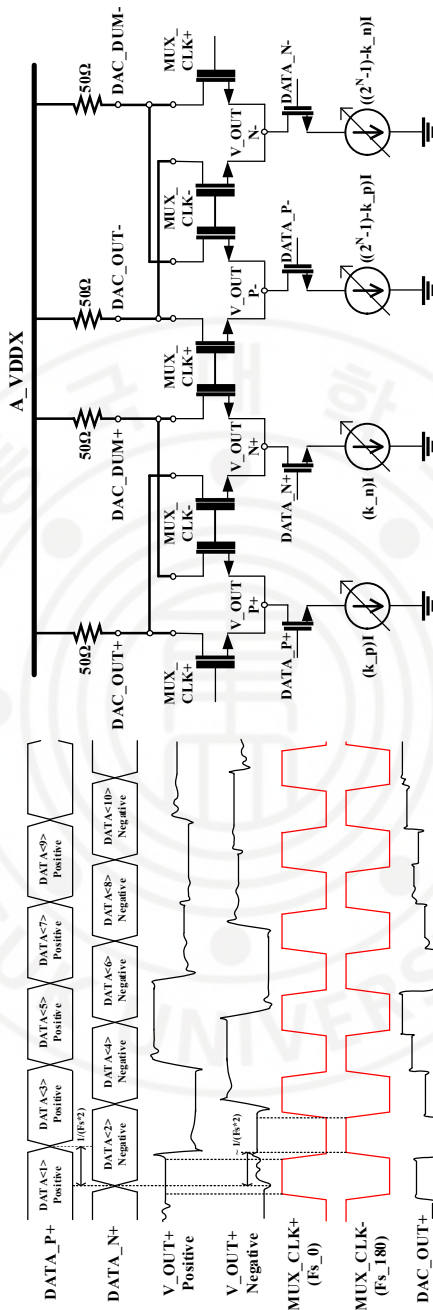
A_VDDX

50Ω
DAC_OUT+
50Ω
DAC_DUM+
50Ω
DAC_OUT-
50Ω
DAC_DUM-

MUX_ CLK+
V_OUT P+
MUX_ CLK-
V_OUT N+
MUX_ CLK+
V_OUT P-
MUX_ CLK-
V_OUT N-
MUX_ CLK+

DATA_P+
DATA_N+
DATA_P-
DATA_N-

(k_p)I
(k_n)I
$((2^N-1)-k\_p)I$
$((2^N-1)-k\_n)I$

DATA_P+
DATA<1> Positive
DATA<3> Positive
DATA<5> Positive
DATA<7> Positive
DATA<9> Positive

DATA_N+
DATA<2> Negative
DATA<4> Negative
DATA<6> Negative
DATA<8> Negative
DATA<10> Negative

1/(Fs*2)
1/(Fs*2)

V_OUT+ Positive
V_OUT+ Negative
MUX_CLK+ (Fs_0)
MUX_CLK- (Fs_180)
DAC_OUT+